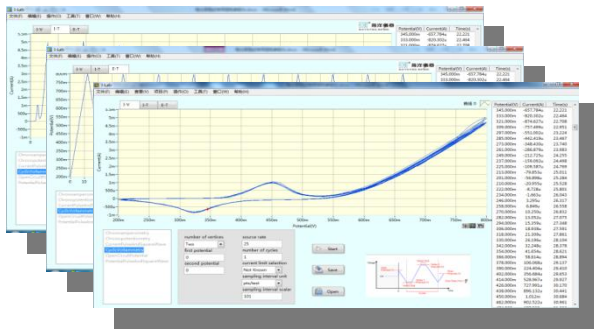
Potential(V) Current(A) Time(s)
345.000m -657.794n 22.221
333.000m -920.002n 22.494
321.000m -874.627n 22.758
309.000m -737.489n 22.951
297.000m -591.051n 23.224
285.000m -451.410n 23.487
273.000m -348.430n 23.740
261.000m -280.879n 23.983
249.000m -212.721n 24.255
237.000m -154.061n 24.488
225.000m -109.587n 24.789
213.000m -79.051n 25.011
201.000m -54.898n 25.284
210.000m -20.955n 25.528
222.000m 6.718n 25.801
234.000m 1.061n 26.043
246.000m 3.295n 26.317
258.000m 5.840n 26.558

Potential(V)

number of vertices
Two
first potential
0
second potential
0
source rate
25
number of cycles
1
current limit selection
Not Known
sampling interval unit
μs
sampling interval scalar
101

Start
Save
Open